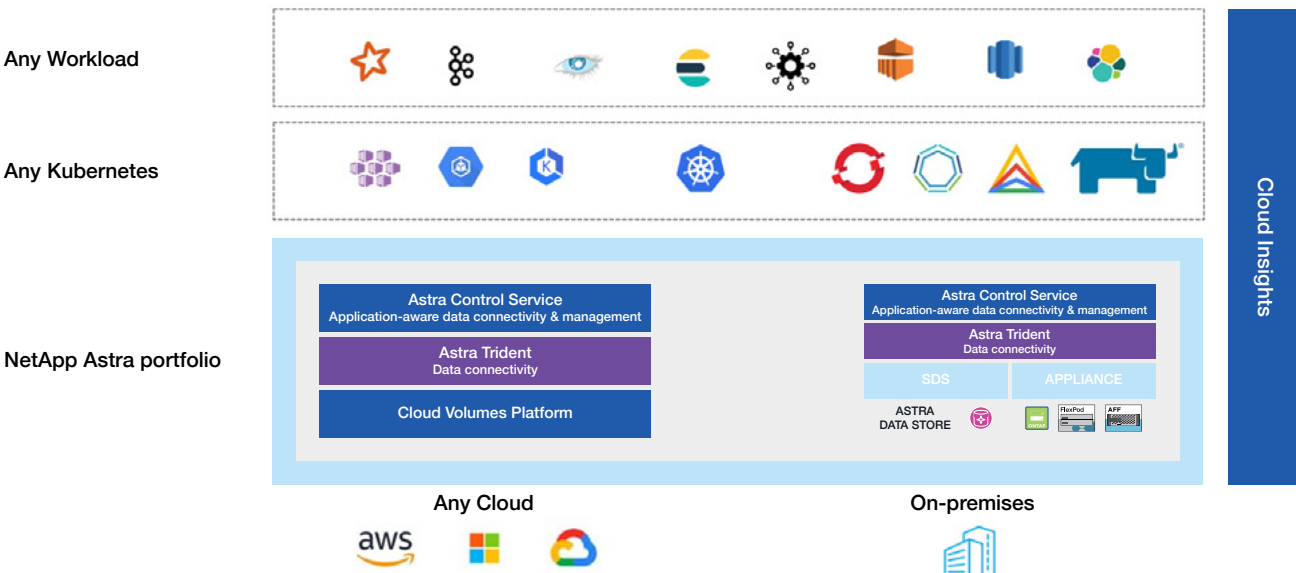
Any Workload

Any Kubernetes

NetApp Astra portfolio

Astra Control Service
Application-aware data connectivity & management

Astra Trident
Data connectivity

Cloud Volumes Platform

Astra Control Service
Application-aware data connectivity & management

Astra Trident
Data connectivity

SDS

APPLIANCE

ASTRA
DATA STORE

ONTAP

FlexPod

AFF

Cloud Insights

Any Cloud

On-premises

aws